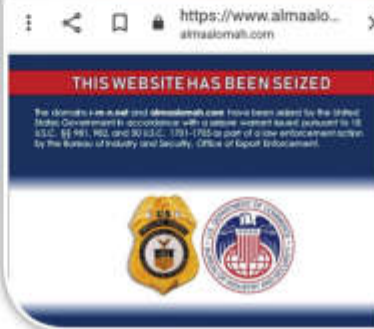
https://www.almaalo...
almaalomah.com

THIS WEBSITE HAS BEEN SEIZED

The domains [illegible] and almaalomah.com have been seized by the United States Government in accordance with a seizure warrant issued pursuant to 18 U.S.C. §§ 981, 982, and 50 U.S.C. 1701-1705 as part of a law enforcement action by the Bureau of Industry and Security, Office of Export Enforcement.

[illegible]